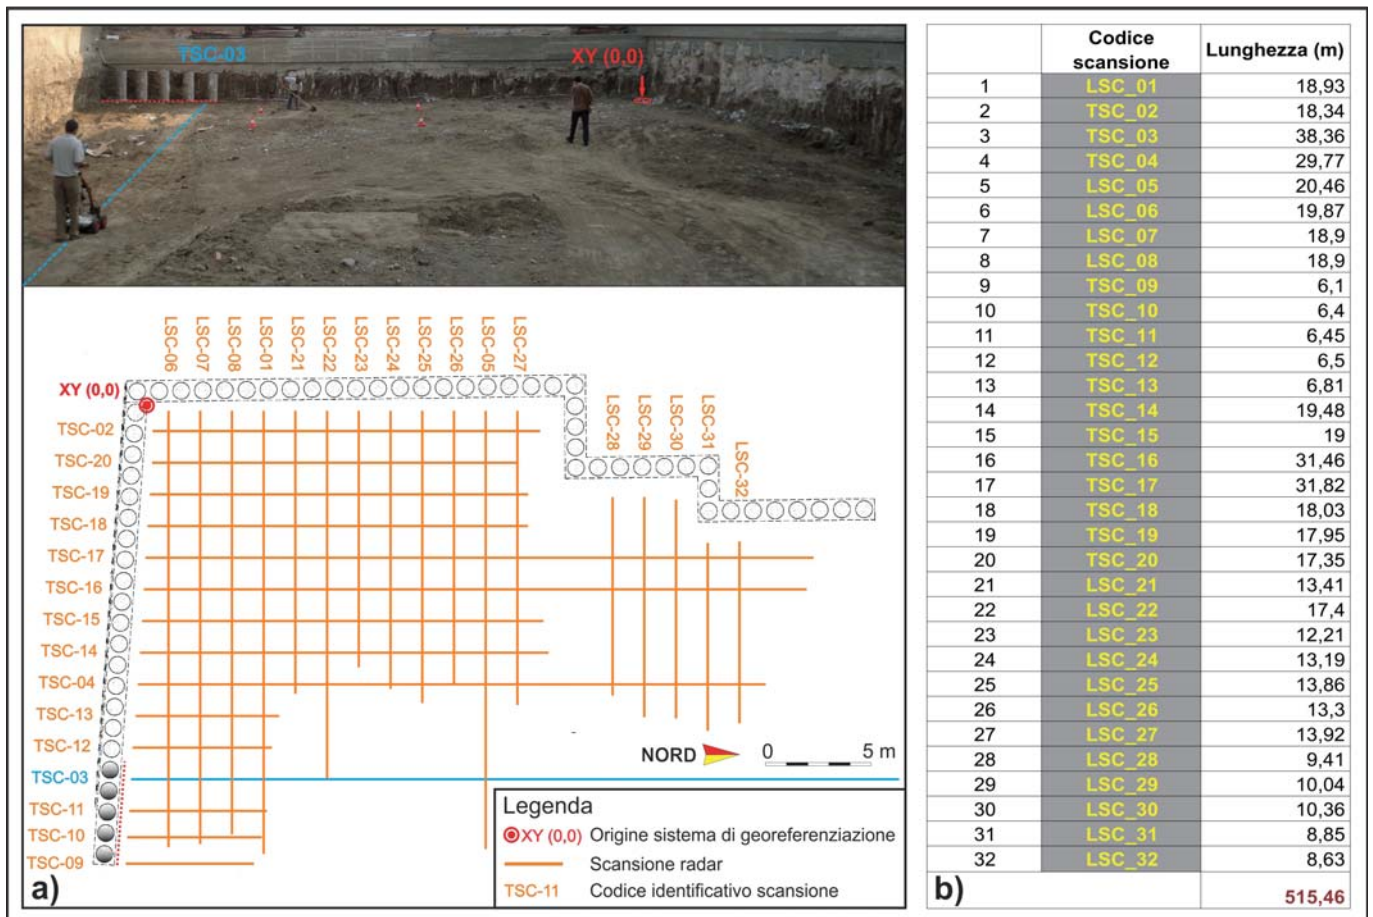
TSC-03
XY (0,0)

LSC-06 LSC-07 LSC-08 LSC-01 LSC-21 LSC-22 LSC-23 LSC-24 LSC-25 LSC-26 LSC-05 LSC-27

XY (0,0)

LSC-28 LSC-29 LSC-30 LSC-31 LSC-32

TSC-02
TSC-20
TSC-19
TSC-18
TSC-17
TSC-16
TSC-15
TSC-14
TSC-04
TSC-13
TSC-12
TSC-03
TSC-11
TSC-10
TSC-09

NORD
0 5 m

Legenda
XY (0,0) Origine sistema di georeferenziazione
Scansione radar
TSC-11 Codice identificativo scansione

a)

| | Codice scansione | Lunghezza (m) |
|---|---|---|
| 1 | LSC_01 | 18,93 |
| 2 | TSC_02 | 18,34 |
| 3 | TSC_03 | 38,36 |
| 4 | TSC_04 | 29,77 |
| 5 | LSC_05 | 20,46 |
| 6 | LSC_06 | 19,87 |
| 7 | LSC_07 | 18,9 |
| 8 | LSC_08 | 18,9 |
| 9 | TSC_09 | 6,1 |
| 10 | TSC_10 | 6,4 |
| 11 | TSC_11 | 6,45 |
| 12 | TSC_12 | 6,5 |
| 13 | TSC_13 | 6,81 |
| 14 | TSC_14 | 19,48 |
| 15 | TSC_15 | 19 |
| 16 | TSC_16 | 31,46 |
| 17 | TSC_17 | 31,82 |
| 18 | TSC_18 | 18,03 |
| 19 | TSC_19 | 17,95 |
| 20 | TSC_20 | 17,35 |
| 21 | LSC_21 | 13,41 |
| 22 | LSC_22 | 17,4 |
| 23 | LSC_23 | 12,21 |
| 24 | LSC_24 | 13,19 |
| 25 | LSC_25 | 13,86 |
| 26 | LSC_26 | 13,3 |
| 27 | LSC_27 | 13,92 |
| 28 | LSC_28 | 9,41 |
| 29 | LSC_29 | 10,04 |
| 30 | LSC_30 | 10,36 |
| 31 | LSC_31 | 8,85 |
| 32 | LSC_32 | 8,63 |
| b) | | 515,46 |